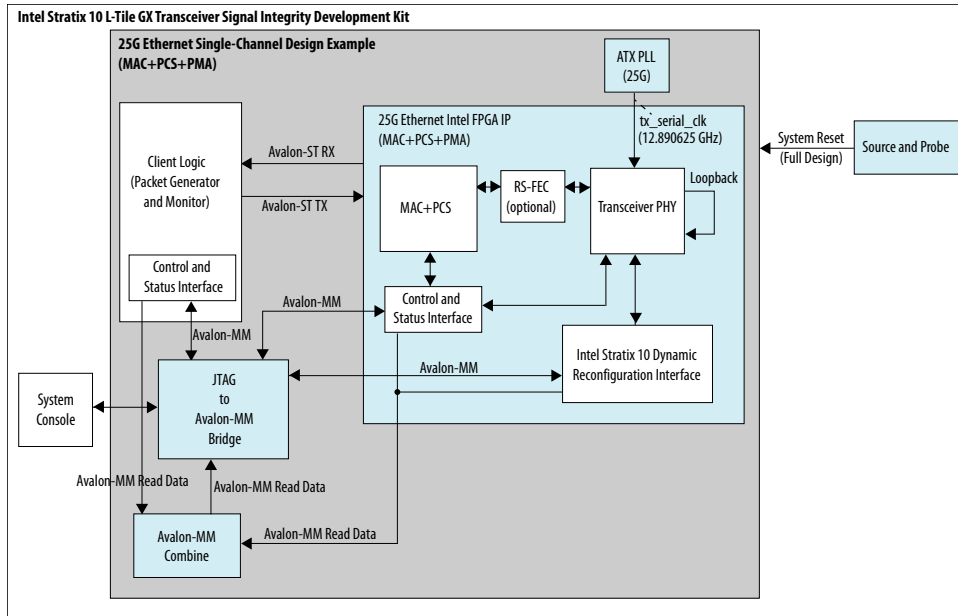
Intel Stratix 10 L-Tile GX Transceiver Signal Integrity Development Kit

25G Ethernet Single-Channel Design Example
(MAC+PCS+PMA)

ATX PLL
(25G)

Client Logic
(Packet Generator
and Monitor)

25G Ethernet Intel FPGA IP
(MAC+PCS+PMA)

tx_serial_clk
(12.890625 GHz)

System Reset
(Full Design)

Source and Probe

Avalon-ST RX

Avalon-ST TX

MAC+PCS

RS-FEC
(optional)

Transceiver PHY

Loopback

Control and
Status Interface

Avalon-MM

Control and
Status Interface

Avalon-MM

Intel Stratix 10 Dynamic
Reconfiguration Interface

Avalon-MM

System
Console

JTAG
to
Avalon-MM
Bridge

Avalon-MM Read Data

Avalon-MM Read Data

Avalon-MM
Combine

Avalon-MM Read Data